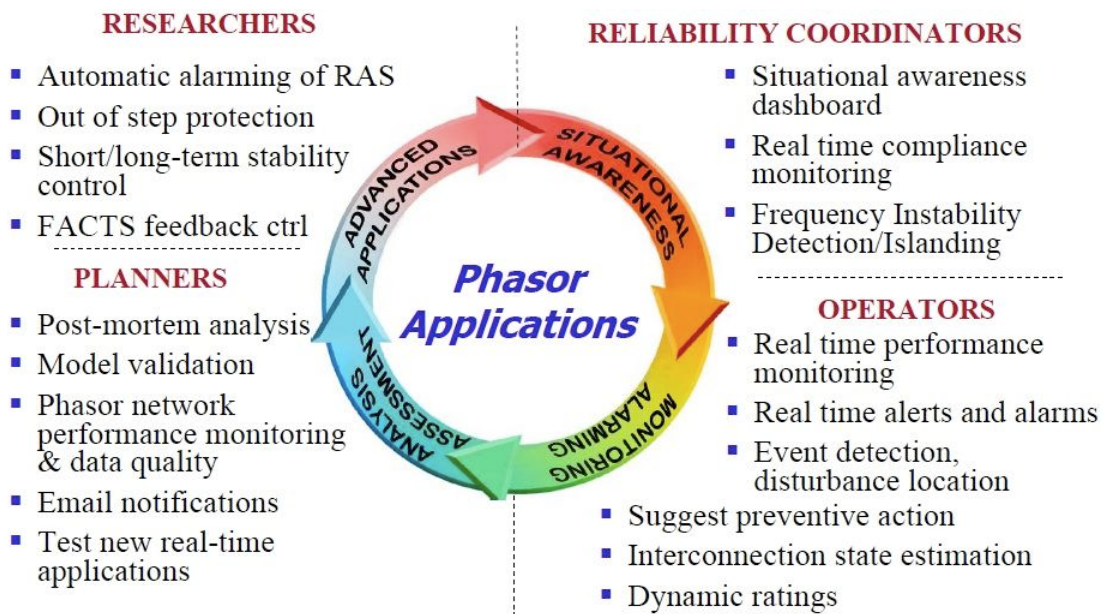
RESEARCHERS

- Automatic alarming of RAS
- Out of step protection
- Short/long-term stability control
- FACTS feedback ctrl

PLANNERS

- Post-mortem analysis
- Model validation
- Phasor network performance monitoring & data quality
- Email notifications
- Test new real-time applications

RELIABILITY COORDINATORS

- Situational awareness dashboard
- Real time compliance monitoring
- Frequency Instability Detection/Islanding

OPERATORS

- Real time performance monitoring
- Real time alerts and alarms
- Event detection, disturbance location
- Suggest preventive action
- Interconnection state estimation
- Dynamic ratings

SITUATIONAL AWARENESS

MONITORING ALARMING

ANALYSIS ASSESSMENT

ADVANCED APPLICATIONS

Phasor Applications